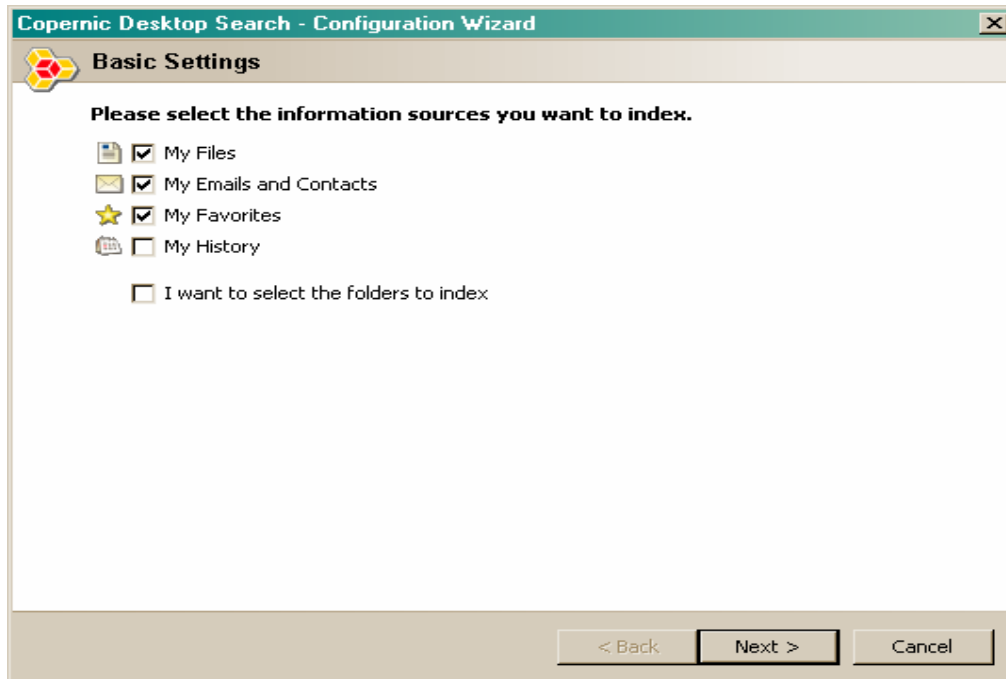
Copernic Desktop Search - Configuration Wizard

Basic Settings

Please select the information sources you want to index.

My Files

My Emails and Contacts

My Favorites

My History

I want to select the folders to index

< Back

Next >

Cancel